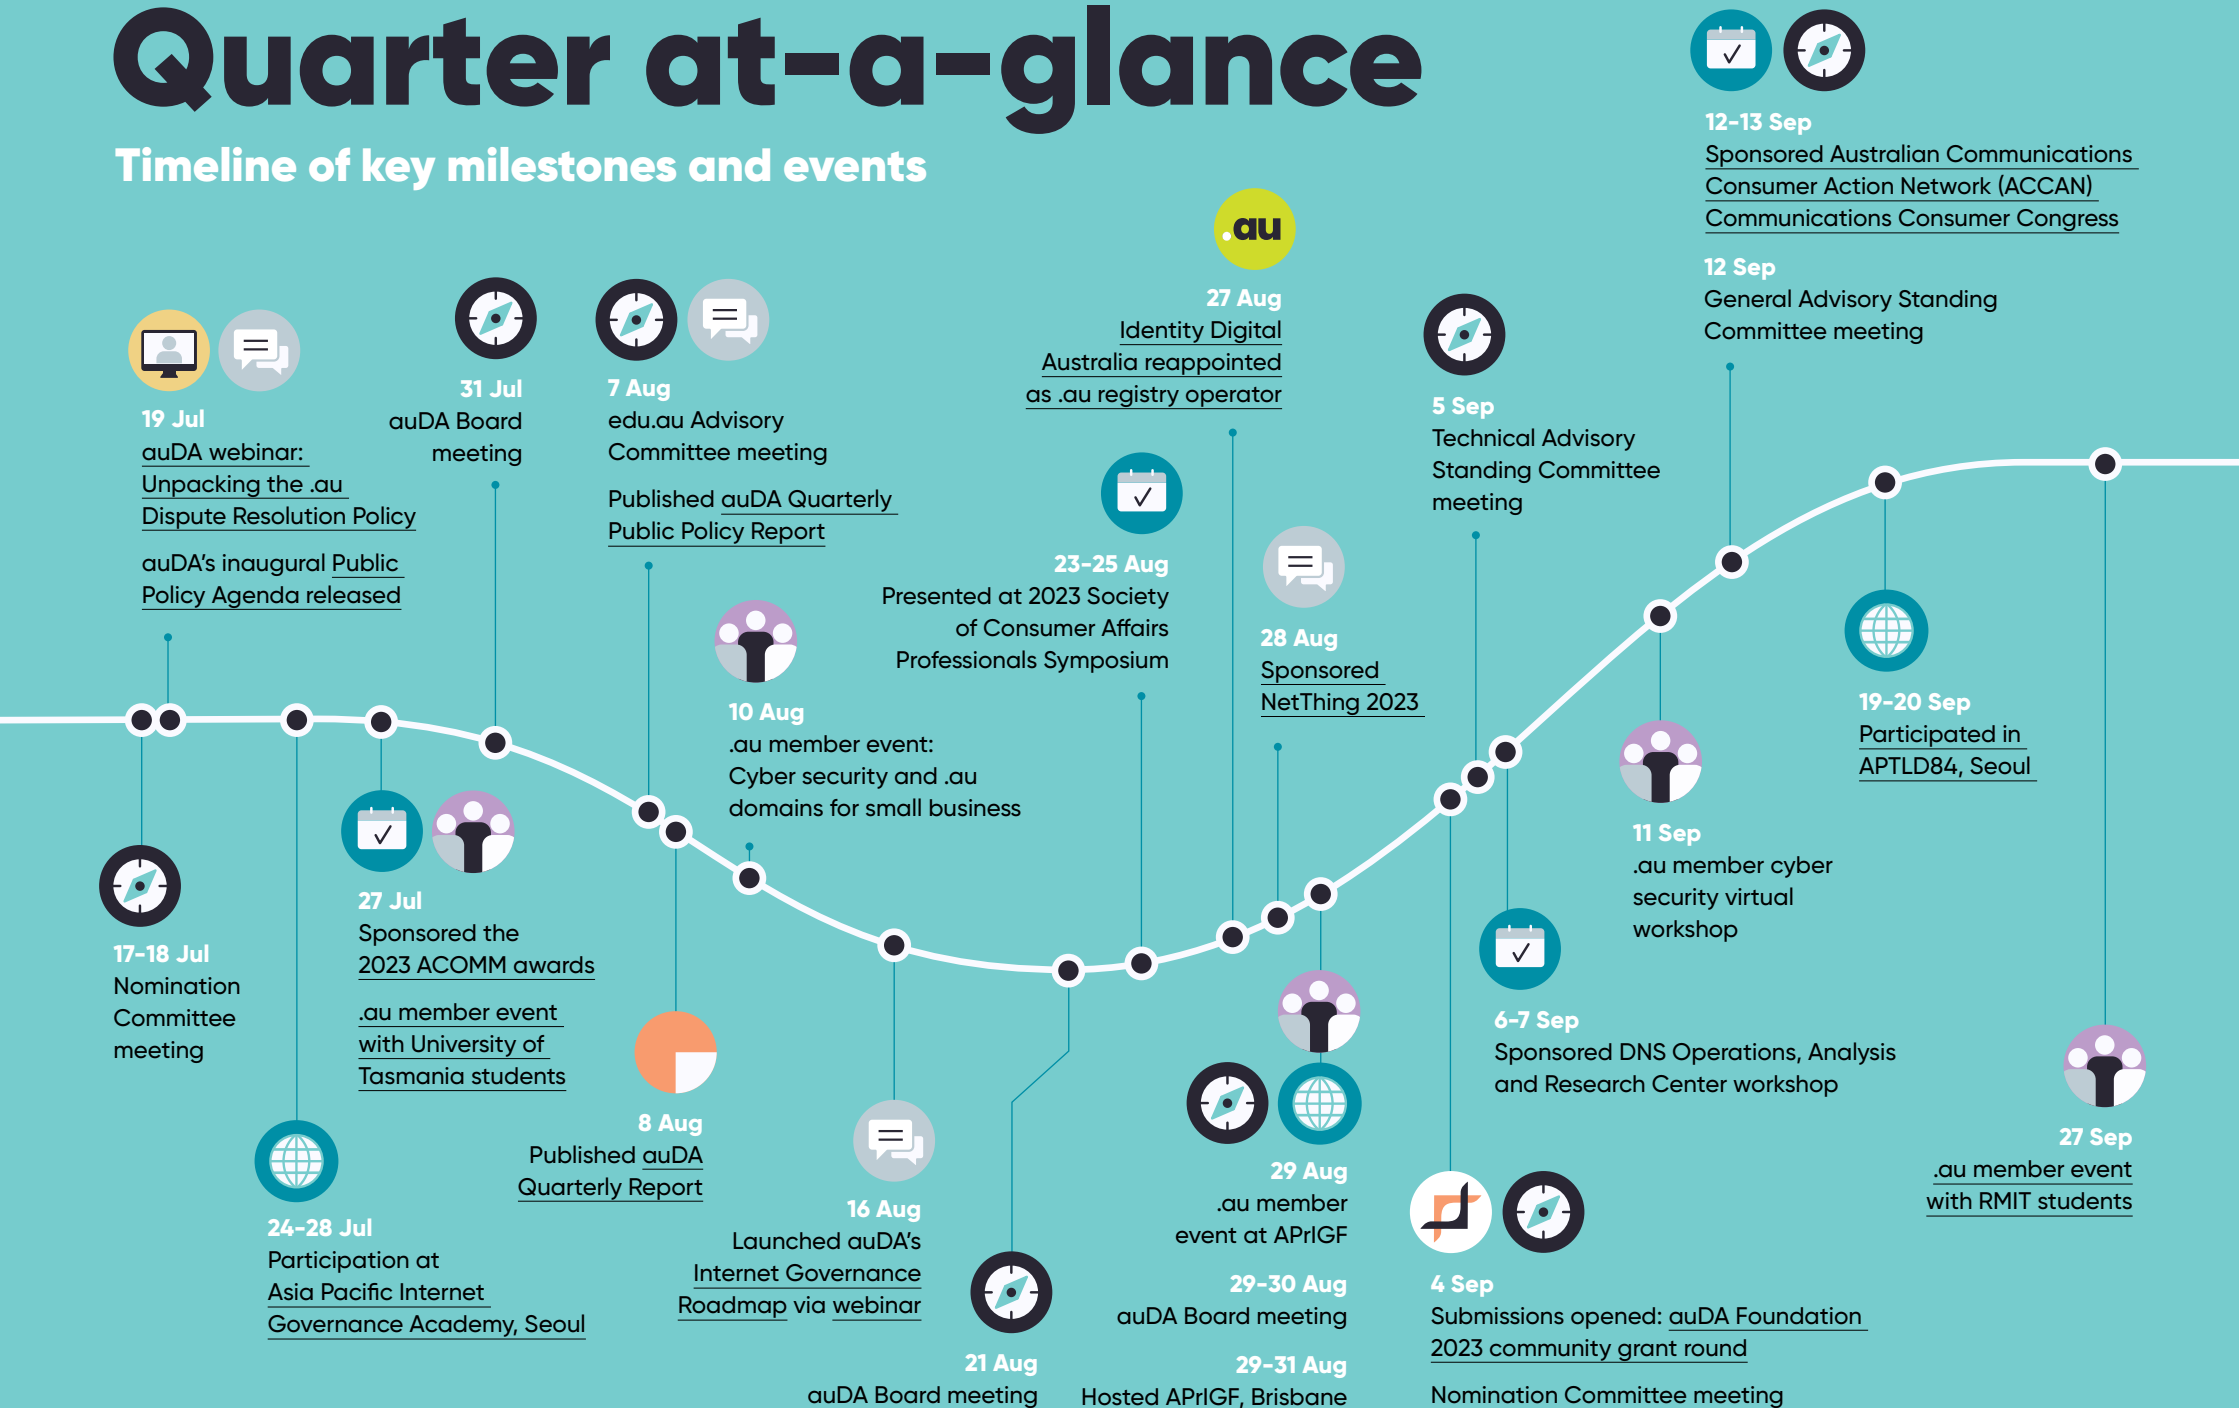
Quarter at-a-glance

Timeline of key milestones and events

19 Jul
auDA webinar: Unpacking the .au Dispute Resolution Policy

auDA's inaugural Public Policy Agenda released

31 Jul
auDA Board meeting

7 Aug
edu.au Advisory Committee meeting

Published auDA Quarterly Public Policy Report

.au

27 Aug
Identity Digital Australia reappointed as .au registry operator

5 Sep
Technical Advisory Standing Committee meeting

12-13 Sep
Sponsored Australian Communications Consumer Action Network (ACCAN) Communications Consumer Congress

12 Sep
General Advisory Standing Committee meeting

23-25 Aug
Presented at 2023 Society of Consumer Affairs Professionals Symposium

28 Aug
Sponsored NetThing 2023

10 Aug
.au member event: Cyber security and .au domains for small business

19-20 Sep
Participated in APTLD84, Seoul

11 Sep
.au member cyber security virtual workshop

17-18 Jul
Nomination Committee meeting

27 Jul
Sponsored the 2023 ACOMM awards

.au member event with University of Tasmania students

8 Aug
Published auDA Quarterly Report

6-7 Sep
Sponsored DNS Operations, Analysis and Research Center workshop

27 Sep
.au member event with RMIT students

24-28 Jul
Participation at Asia Pacific Internet Governance Academy, Seoul

16 Aug
Launched auDA's Internet Governance Roadmap via webinar

29 Aug
.au member event at APrIGF

29-30 Aug
auDA Board meeting

4 Sep
Submissions opened: auDA Foundation 2023 community grant round

21 Aug
auDA Board meeting

29-31 Aug
Hosted APrIGF, Brisbane

Nomination Committee meeting